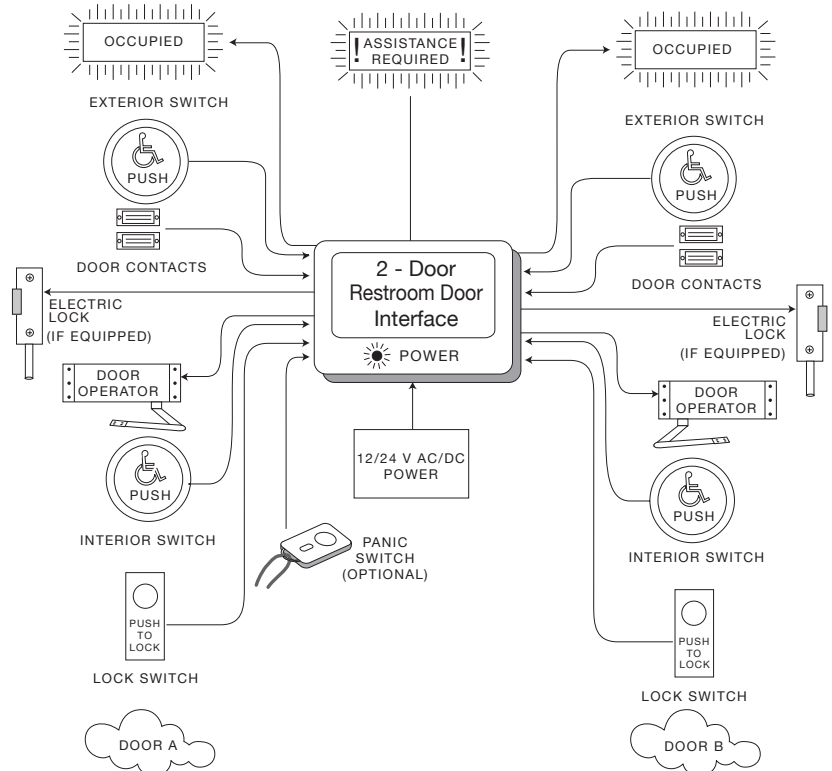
OCCUPIED

! ASSISTANCE REQUIRED !

OCCUPIED

EXTERIOR SWITCH

PUSH

EXTERIOR SWITCH

PUSH

DOOR CONTACTS

2 - Door
Restroom Door
Interface

POWER

DOOR CONTACTS

ELECTRIC LOCK
(IF EQUIPPED)

ELECTRIC LOCK
(IF EQUIPPED)

DOOR OPERATOR

DOOR OPERATOR

12/24 V AC/DC POWER

PUSH

INTERIOR SWITCH

PANIC SWITCH
(OPTIONAL)

PUSH

INTERIOR SWITCH

PUSH TO LOCK

LOCK SWITCH

PUSH TO LOCK

LOCK SWITCH

DOOR A

DOOR B